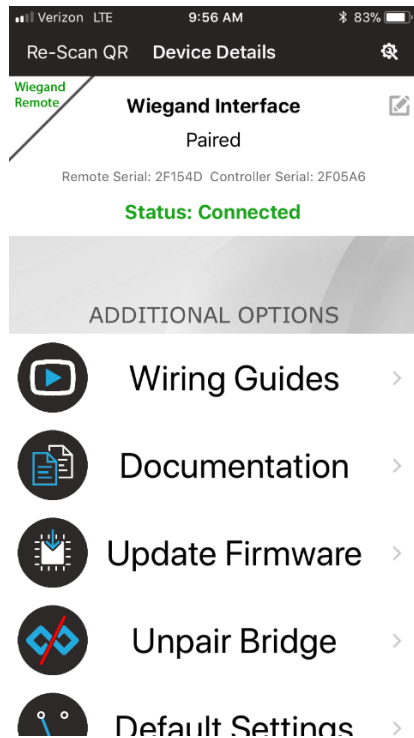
Verizon LTE 9:56 AM 83%

Re-Scan QR Device Details

Wiegand Remote

Wiegand Interface

Paired

Remote Serial: 2F154D Controller Serial: 2F05A6

Status: Connected

ADDITIONAL OPTIONS

Wiring Guides

Documentation

Update Firmware

Unpair Bridge

Default Settings